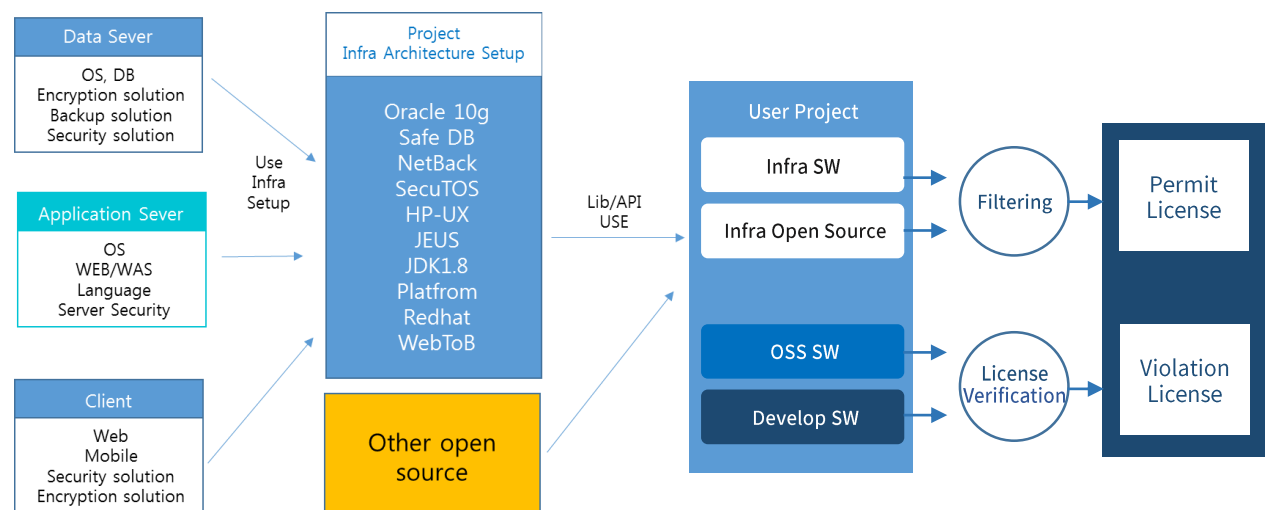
Data Sever

OS, DB
Encryption solution
Backup solution
Security solution

Application Sever

OS
WEB/WAS
Language
Server Security

Client

Web
Mobile
Security solution
Encryption solution

Use
Infra
Setup

Project
Infra Architecture Setup

Oracle 10g
Safe DB
NetBack
SecuTOS
HP-UX
JEUS
JDK1.8
Platfrom
Redhat
WebToB

Other open source

Lib/API
USE

User Project

Infra SW

Infra Open Source

OSS SW

Develop SW

Filtering

License Verification

Permit License

Violation License